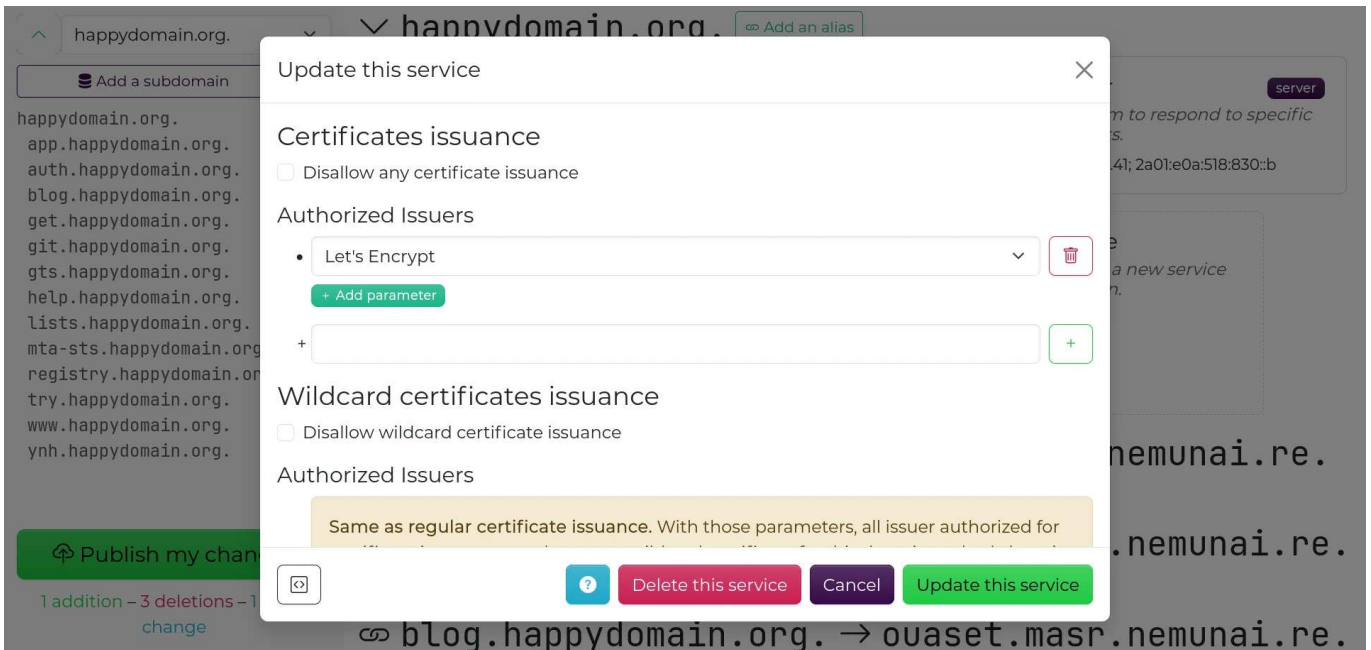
happydomain.org.

Add a subdomain

happydomain.org.
app.happydomain.org.
auth.happydomain.org.
blog.happydomain.org.
get.happydomain.org.
git.happydomain.org.
gts.happydomain.org.
help.happydomain.org.
lists.happydomain.org.
mta-sts.happydomain.org
registry.happydomain.or
try.happydomain.org.
www.happydomain.org.
ynh.happydomain.org.

Publish my chan

1 addition – 3 deletions – 1 change

happydomain.org. Add an alias

server

m to respond to specific s.

.41; 2a01:e0a:518:830::b

e

a new service n.

nemunai.re.

.nemunai.re.

blog.happydomain.org. → ouaset.masr.nemunai.re.

Update this service

Certificates issuance

Disallow any certificate issuance

Authorized Issuers

Let's Encrypt

+ Add parameter

+

+

Wildcard certificates issuance

Disallow wildcard certificate issuance

Authorized Issuers

Same as regular certificate issuance. With those parameters, all issuer authorized for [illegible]

?

Delete this service

Cancel

Update this service